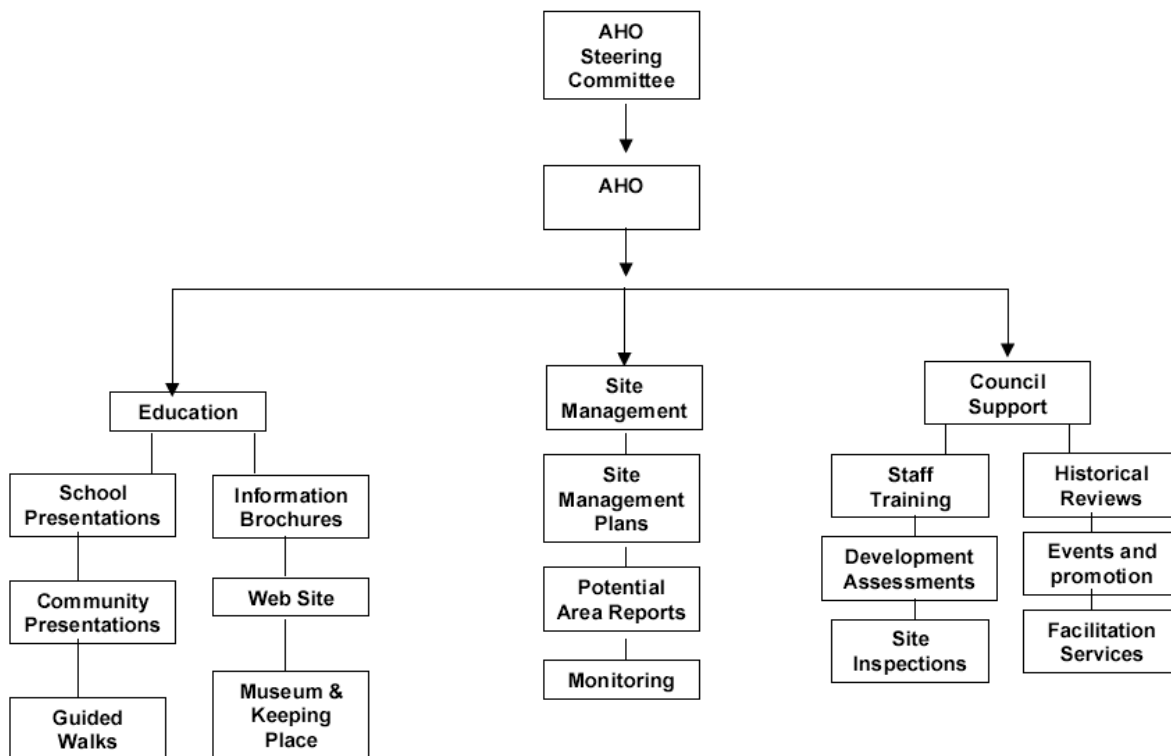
AHO Steering Committee

AHO

Education

School Presentations

Community Presentations

Guided Walks

Information Brochures

Web Site

Museum & Keeping Place

Site Management

Site Management Plans

Potential Area Reports

Monitoring

Council Support

Staff Training

Development Assessments

Site Inspections

Historical Reviews

Events and promotion

Facilitation Services